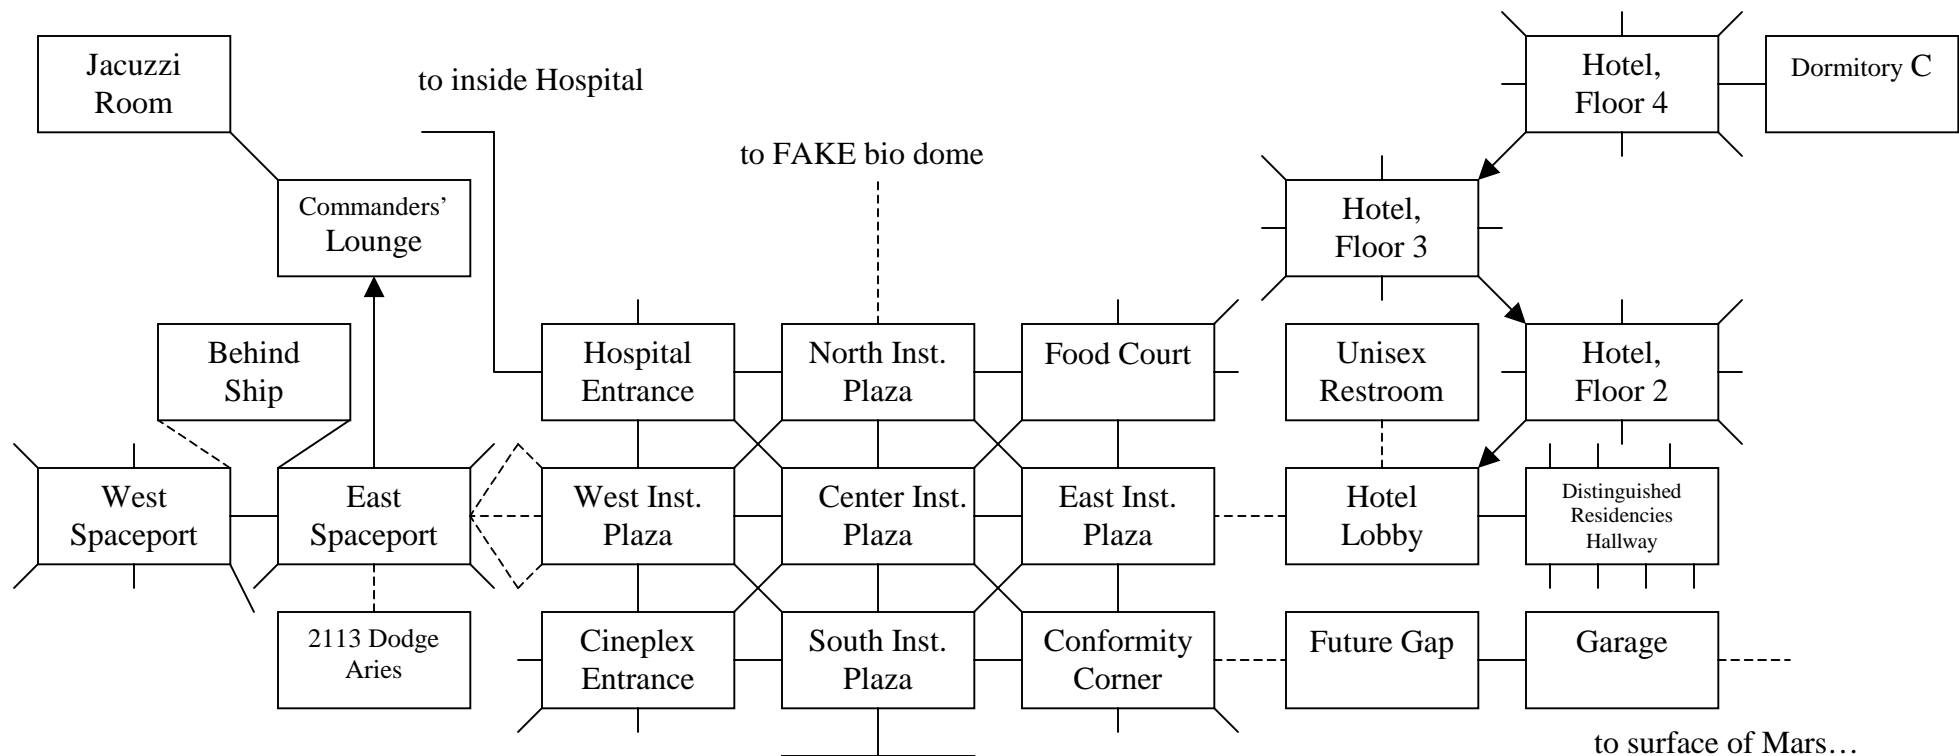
Jacuzzi Room

to inside Hospital

Hotel, Floor 4

Dormitory C

to FAKE bio dome

Commanders' Lounge

Hotel, Floor 3

Behind Ship

Hospital Entrance

North Inst. Plaza

Food Court

Unisex Restroom

Hotel, Floor 2

West Spaceport

East Spaceport

West Inst. Plaza

Center Inst. Plaza

East Inst. Plaza

Hotel Lobby

Distinguished Residencies Hallway

2113 Dodge Aries

Cineplex Entrance

South Inst. Plaza

Conformity Corner

Future Gap

Garage

to surface of Mars…